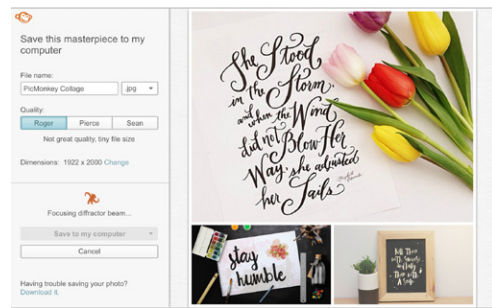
Save this masterpiece to my computer

File name:

PicMonkey Collage

.jpg

Quality:

Roger

Pierce

Sean

Not great quality, tiny file size

Dimensions: 1922 x 2000 Change

Focusing diffractor beam...

Save to my computer

Cancel

Having trouble saving your photo? Download it.

She stood in the Storm and when the Wind did not Blow Her Way, she adjusted her Sails.

stay humble

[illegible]